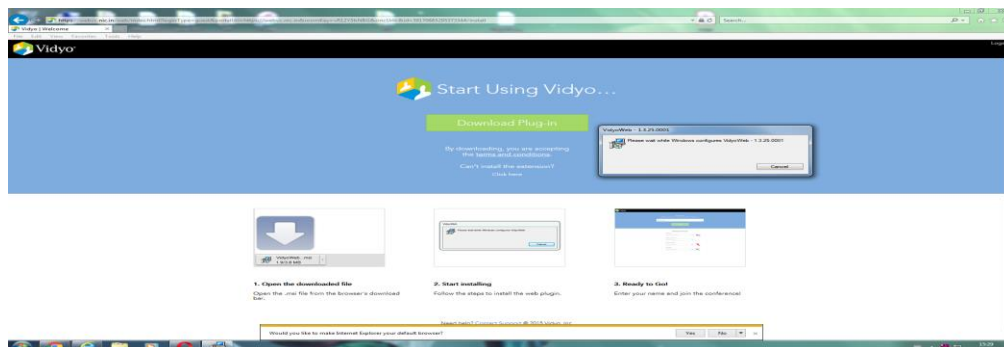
Vidyo | Welcome

File Edit View Favorites Tools Help

Search...

Vidyo

Start Using Vidyo...

Download Plug-in

By downloading, you are accepting the terms and conditions.

Can't install the extension? Click here

VidyoWeb - 1.3.25.0001

Please wait while Windows configures VidyoWeb - 1.3.25.0001

Cancel

VidyoWeb.msi 1.9/3.8 MB

1. Open the downloaded file

Open the .msi file from the browser's download bar.

2. Start installing

Follow the steps to install the web plugin.

3. Ready to Go!

Enter your name and join the conference!

Need help? Contact Support © 2015 Vidyo, Inc.

Would you like to make Internet Explorer your default browser?

Yes

No